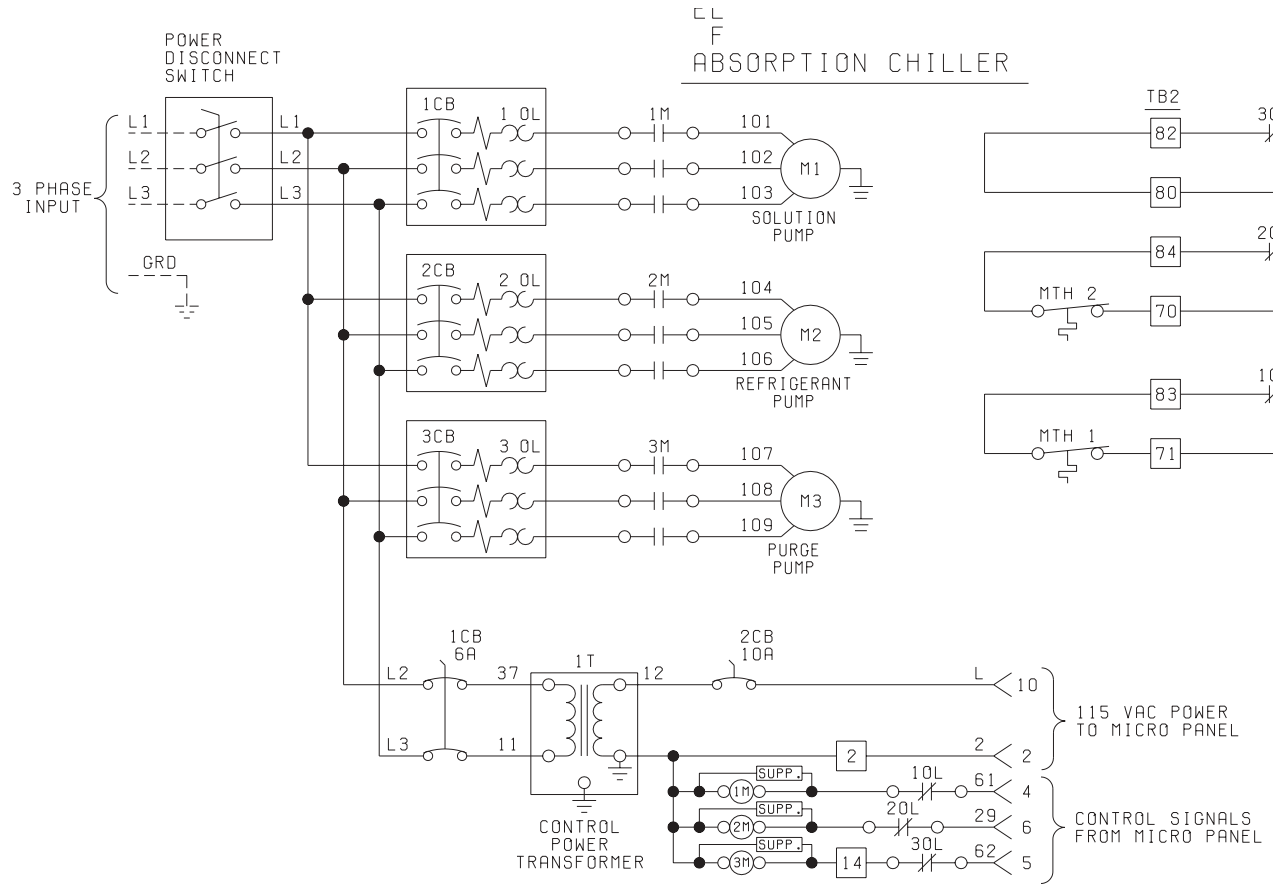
F
ABSORPTION CHILLER

POWER DISCONNECT SWITCH

3 PHASE INPUT

L1
L2
L3
GRD

L1
L2
L3

1CB
1 OL
1M
101
102
103
M1
SOLUTION PUMP

2CB
2 OL
2M
104
105
106
M2
REFRIGERANT PUMP

3CB
3 OL
3M
107
108
109
M3
PURGE PUMP

TB2
82
80
84
MTH 2
70
83
MTH 1
71

1CB
6A
L2
37
L3
11
1T
12
2CB
10A
L
10
2
2
2
115 VAC POWER TO MICRO PANEL

CONTROL POWER TRANSFORMER

SUPP.
1M
1OL
61
4
SUPP.
2M
2OL
29
6
SUPP.
3M
14
3OL
62
5
CONTROL SIGNALS FROM MICRO PANEL